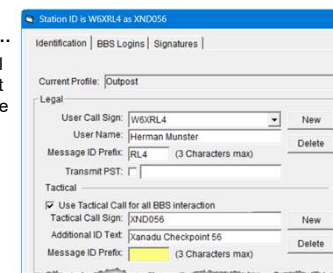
Station ID is W6XRL4 as XND056

Identification | BBS Logins | Signatures

Current Profile: Outpost

Legal

User Call Sign: W6XRL4

New

User Name: Herman Munster

Delete

Message ID Prefix: RL4 (3 Characters max)

Transmit PST:

Tactical

Use Tactical Call for all BBS interaction

Tactical Call Sign: XND056

New

Additional ID Text: Xanadu Checkpoint 56

Delete

Message ID Prefix: (3 Characters max)